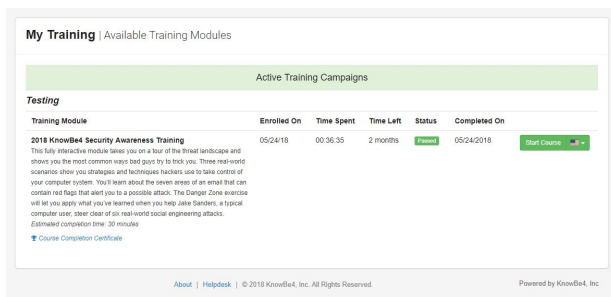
My Training | Available Training Modules

Active Training Campaigns

Testing

| Training Module | Enrolled On | Time Spent | Time Left | Status | Completed On | |
|---|---|---|---|---|---|---|
| 2018 KnowBe4 Security Awareness Training<br>This fully interactive module takes you on a tour of the threat landscape and shows you the most common ways bad guys try to trick you. Three real-world scenarios show you strategies and techniques hackers use to take control of your computer system. You'll learn about the seven areas of an email that can contain red flags that alert you to a possible attack. The Danger Zone exercise will let you apply what you've learned when you help Jake Sanders, a typical computer user, steer clear of six real-world social engineering attacks.<br>Estimated completion time: 30 minutes<br>Course Completion Certificate | 05/24/18 | 00:36:35 | 2 months | Passed | 05/24/2018 | Start Course |

About | Helpdesk | © 2018 KnowBe4, Inc. All Rights Reserved.

Powered by KnowBe4, Inc